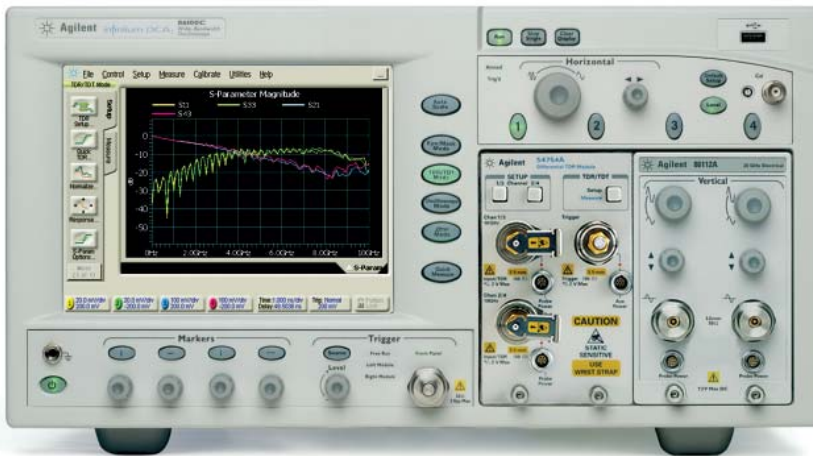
Agilent Infiniium DCA 86100C

File Control Setup Measure Calibrate Utilities Help

TDR/TDT Mode

Setup

Measure

TDR Setup

TDR/TDT

Normalize

Response

S-Param Options

S-Parameter Magnitude

S11 S33 S21

S43

dB

0
-10
-20
-30
-40
-50

0Hz 2.0GHz 4.0GHz 6.0GHz 8.0GHz 10GHz

S-Param

Auto Scale

Eye/Mask Mode

TDR/TDT Mode

Oscilloscope Mode

Jitter Mode

Quick Measure

Run

Stop/Single

Clear Display

Horizontal

1 2 3 4

Default Setup

Local

Agilent 54754A Differential TDR Module

SETUP

1/2 Channel 3/4

TDR/TDT

Setup

Trigger

CAUTION

STATIC SENSITIVE

USE WRIST STRAP

Probe Power

Agilent 86112A

Vertical

Probe Power

Markers

Trigger

Source

Level